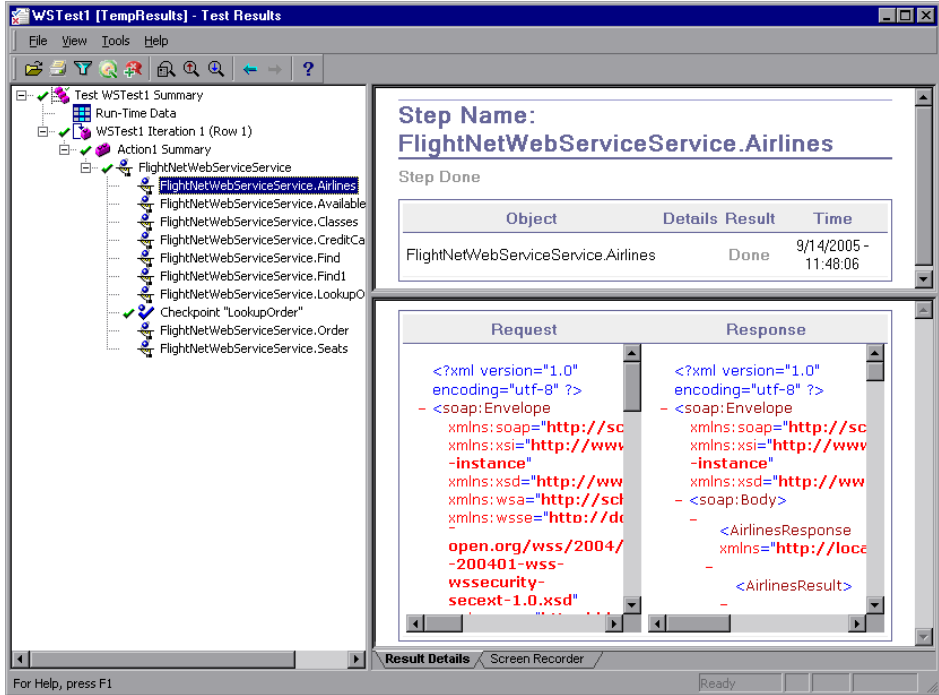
WSTest1 [TempResults] - Test Results

File View Tools Help

Test WSTest1 Summary
Run-Time Data
WSTest1 Iteration 1 (Row 1)
Action1 Summary
FlightNetWebServiceService
FlightNetWebServiceService.Airlines
FlightNetWebServiceService.Available
FlightNetWebServiceService.Classes
FlightNetWebServiceService.CreditCa
FlightNetWebServiceService.Find
FlightNetWebServiceService.Find1
FlightNetWebServiceService.LookupO
Checkpoint "LookupOrder"
FlightNetWebServiceService.Order
FlightNetWebServiceService.Seats

Step Name:
FlightNetWebServiceService.Airlines

Step Done

| Object | Details | Result | Time |
|---|---|---|---|
| FlightNetWebServiceService.Airlines | | Done | 9/14/2005 - 11:48:06 |

| Request | Response |
|---|---|
| <?xml version="1.0" encoding="utf-8" ?> - <soap:Envelope xmlns:soap="http://sc xmlns:xsi="http://www -instance" xmlns:xsd="http://ww xmlns:wsa="http://sch xmlns:wsse="http://do - open.org/wss/2004/ -200401-wss-wssecurity-secext-1.0.xsd" | <?xml version="1.0" encoding="utf-8" ?> - <soap:Envelope xmlns:soap="http://sc xmlns:xsi="http://www -instance" xmlns:xsd="http://ww - <soap:Body> - <AirlinesResponse xmlns="http://loca - <AirlinesResult> - |

Result Details | Screen Recorder

For Help, press F1 | Ready